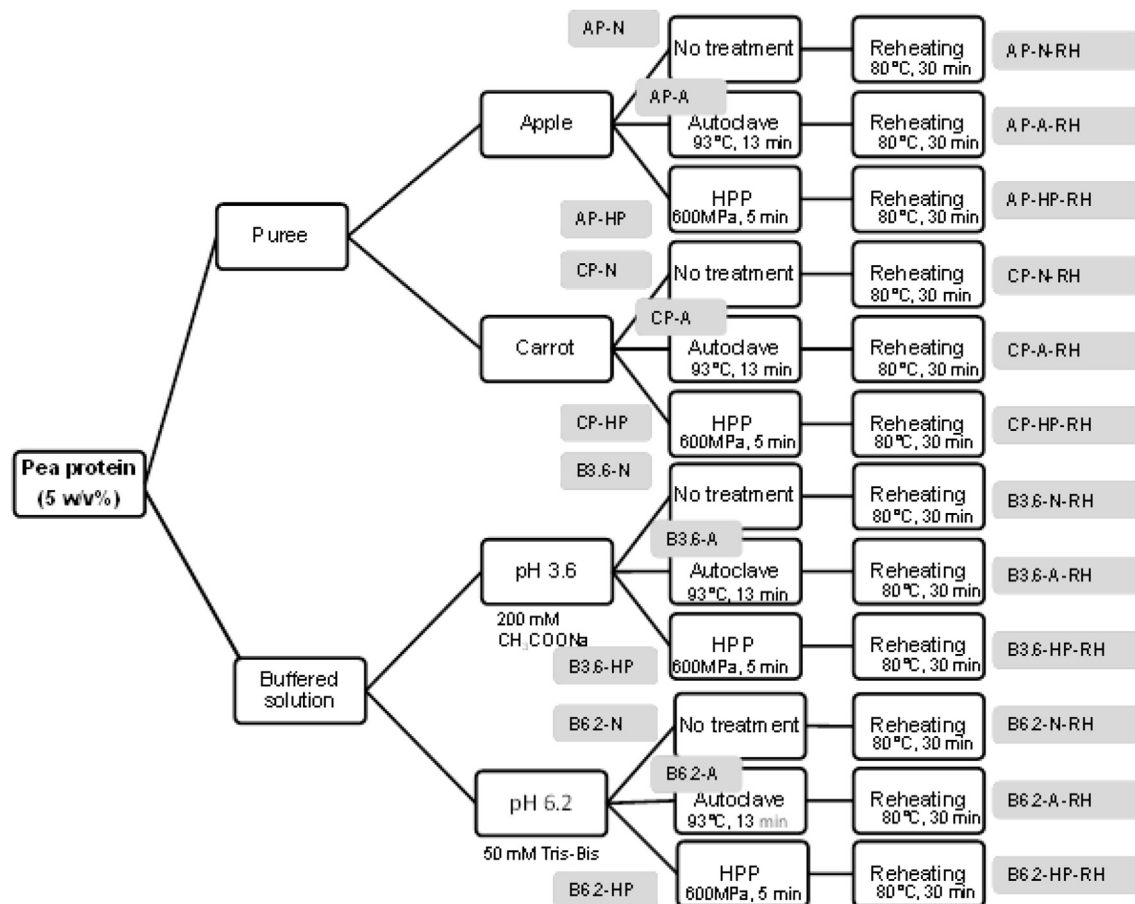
Pea protein (5 w/v%)

Puree

Apple

AP-N
No treatment
Reheating 80 °C, 30 min
AP-N-RH

AP-A
Autoclave 93 °C, 13 min
Reheating 80 °C, 30 min
AP-A-RH

AP-HP
HPP 600MPa, 5 min
Reheating 80 °C, 30 min
AP-HP-RH

Carrot

CP-N
No treatment
Reheating 80 °C, 30 min
CP-N-RH

CP-A
Autoclave 93 °C, 13 min
Reheating 80 °C, 30 min
CP-A-RH

CP-HP
HPP 600MPa, 5 min
Reheating 80 °C, 30 min
CP-HP-RH

Buffered solution

pH 3.6
200 mM $CH_3COONa$

B3.6-N
No treatment
Reheating 80 °C, 30 min
B3.6-N-RH

B3.6-A
Autoclave 93 °C, 13 min
Reheating 80 °C, 30 min
B3.6-A-RH

B3.6-HP
HPP 600MPa, 5 min
Reheating 80 °C, 30 min
B3.6-HP-RH

pH 6.2
50 mM Tris-Bis

B6.2-N
No treatment
Reheating 80 °C, 30 min
B6.2-N-RH

B6.2-A
Autoclave 93 °C, 13 min
Reheating 80 °C, 30 min
B6.2-A-RH

B6.2-HP
HPP 600MPa, 5 min
Reheating 80 °C, 30 min
B6.2-HP-RH